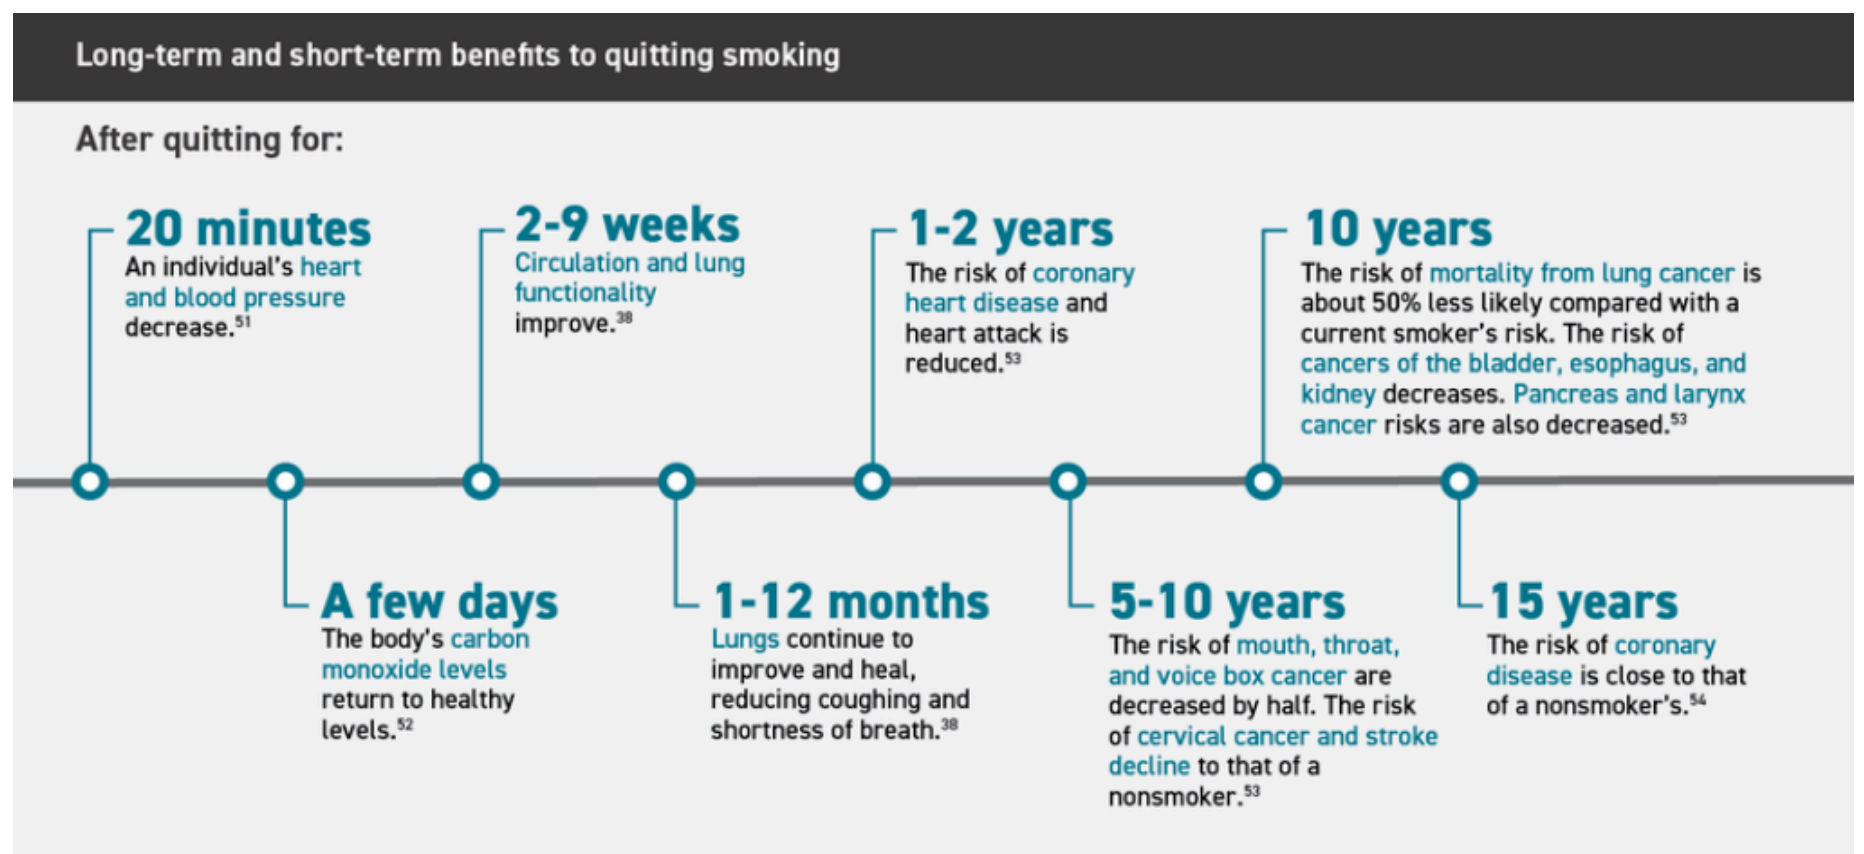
Long-term and short-term benefits to quitting smoking

After quitting for:

20 minutes
An individual's heart and blood pressure decrease.$^{51}$

A few days
The body's carbon monoxide levels return to healthy levels.$^{52}$

2-9 weeks
Circulation and lung functionality improve.$^{38}$

1-12 months
Lungs continue to improve and heal, reducing coughing and shortness of breath.$^{38}$

1-2 years
The risk of coronary heart disease and heart attack is reduced.$^{53}$

5-10 years
The risk of mouth, throat, and voice box cancer are decreased by half. The risk of cervical cancer and stroke decline to that of a nonsmoker.$^{53}$

10 years
The risk of mortality from lung cancer is about 50% less likely compared with a current smoker's risk. The risk of cancers of the bladder, esophagus, and kidney decreases. Pancreas and larynx cancer risks are also decreased.$^{53}$

15 years
The risk of coronary disease is close to that of a nonsmoker's.$^{54}$